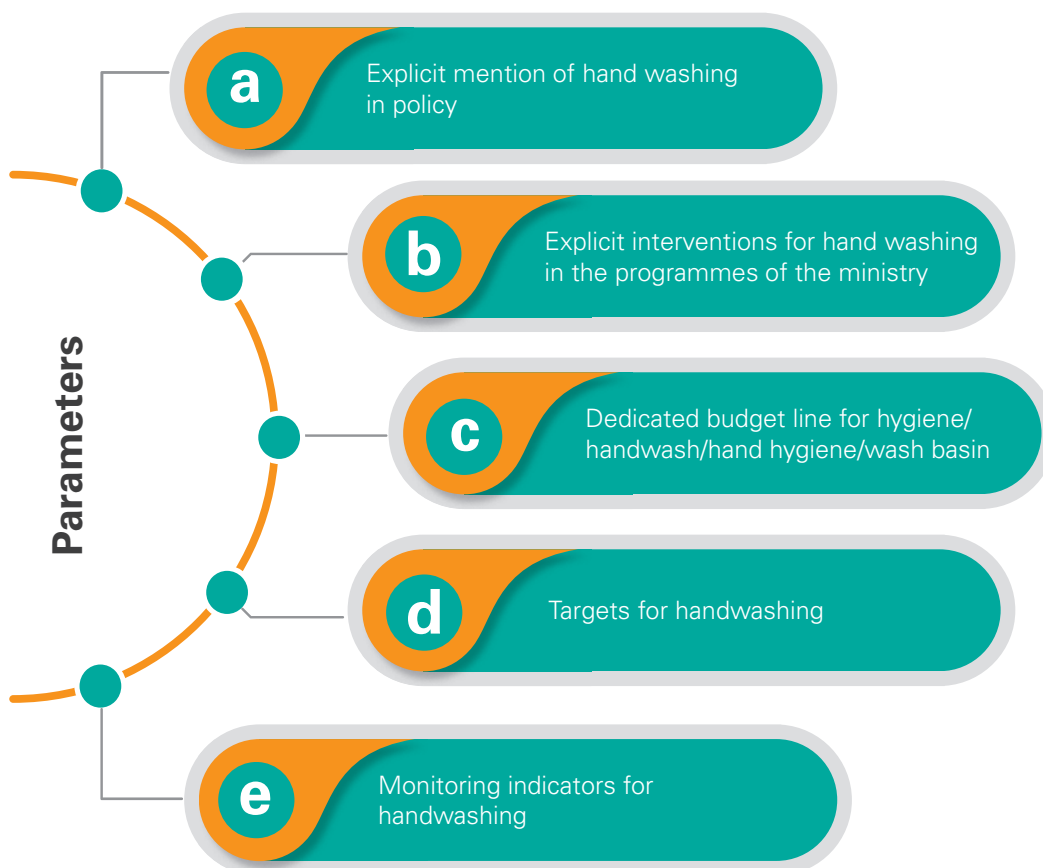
Parameters

a Explicit mention of hand washing in policy

b Explicit interventions for hand washing in the programmes of the ministry

c Dedicated budget line for hygiene/ handwash/hand hygiene/wash basin

d Targets for handwashing

e Monitoring indicators for handwashing